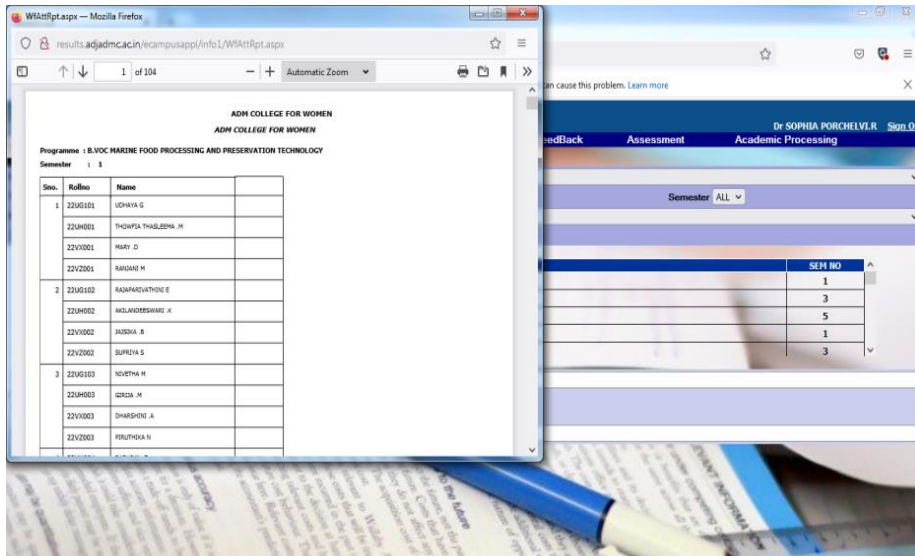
WfAttRpt.aspx — Mozilla Firefox

results.adjadmc.ac.in/ecampusappl/info1/WfAttRpt.aspx

1 of 104

Automatic Zoom

ADM COLLEGE FOR WOMEN

ADM COLLEGE FOR WOMEN

Programme : B.VOC MARINE FOOD PROCESSING AND PRESERVATION TECHNOLOGY

Semester : 1

| Sno. | Rollno | Name | |
|---|---|---|---|
| 1 | 22UG101 | UDHAYA G | |
| | 22UH001 | THOWFIA THASLEEMA .M | |
| | 22VX001 | MARY .D | |
| | 22VZ001 | RANJANI M | |
| 2 | 22UG102 | RAJAPARIVATHINI E | |
| | 22UH002 | AKILANDEESWARI .K | |
| | 22VX002 | JAISIKA .B | |
| | 22VZ002 | SUPRIYA S | |
| 3 | 22UG103 | NIVETHA M | |
| | 22UH003 | GIRIJA .M | |
| | 22VX003 | DHARSHINI .A | |
| | 22VZ003 | PIRUTHIKA N | |

an cause this problem. Learn more

Dr SOPHIA PORCHELVI.R Sign O

edBack Assessment Academic Processing

Semester ALL

| SEM NO |
|---|
| 1 |
| 3 |
| 5 |
| 1 |
| 3 |